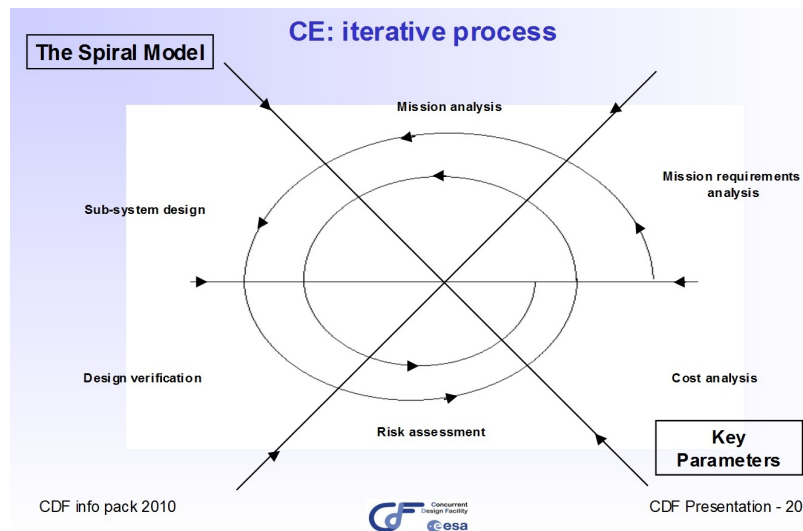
CE: iterative process

The Spiral Model

Mission analysis

Mission requirements analysis

Sub-system design

Design verification

Cost analysis

Risk assessment

Key Parameters

CDF info pack 2010

CDF Concurrent Design Facility

esa

CDF Presentation - 20